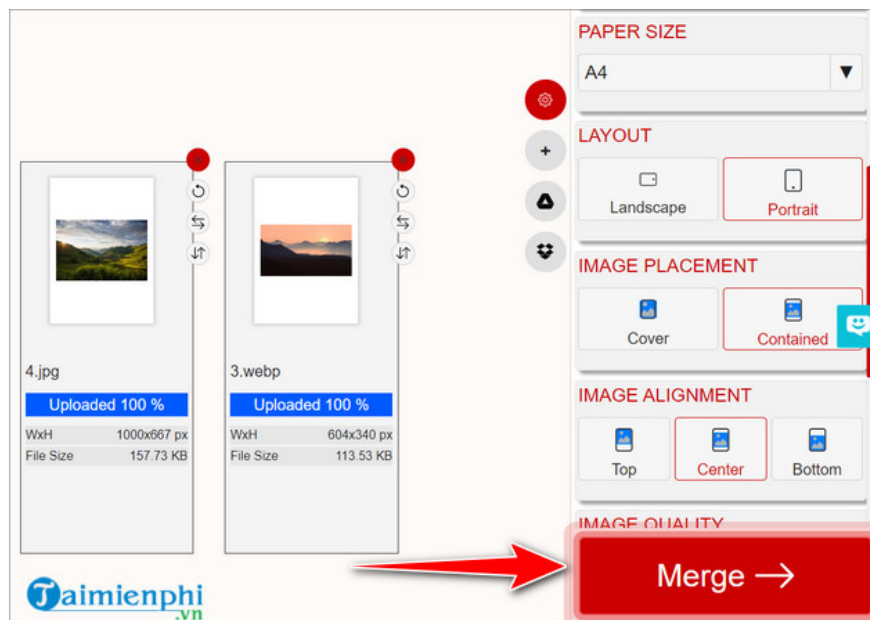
4.jpg

Uploaded 100 %

| WxH | 1000x667 px |
|---|---|
| File Size | 157.73 KB |

3.webp

Uploaded 100 %

| WxH | 604x340 px |
|---|---|
| File Size | 113.53 KB |

Taimienphi .vn

PAPER SIZE

A4

LAYOUT

Landscape

Portrait

IMAGE PLACEMENT

Cover

Contained

IMAGE ALIGNMENT

Top

Center

Bottom

IMAGE QUALITY

Merge →